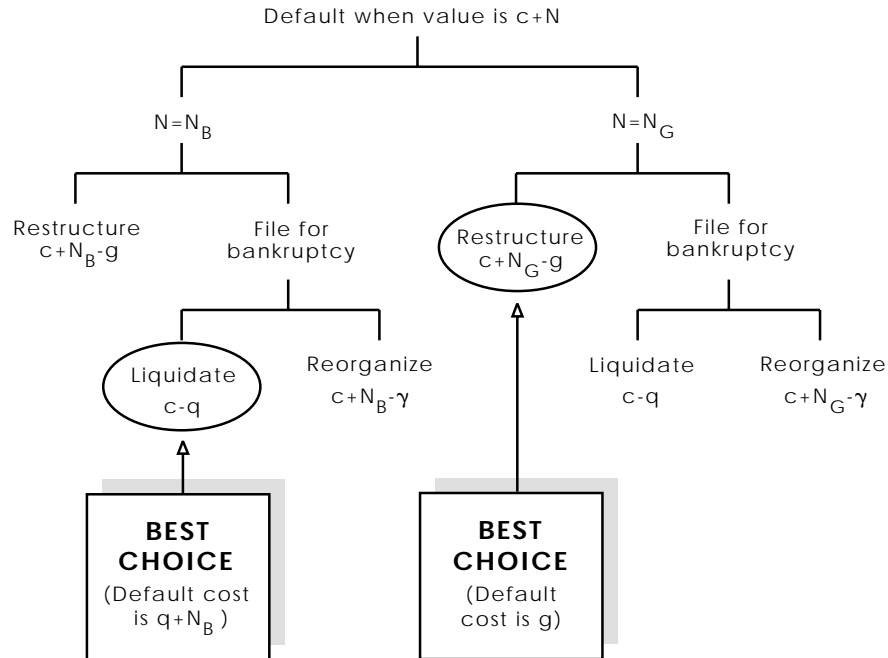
Default when value is c+N

$N=N_B$

$N=N_G$

Restructure $c+N_B-g$

File for bankruptcy

Restructure $c+N_G-g$

File for bankruptcy

Liquidate $c-q$

Reorganize $c+N_B-\gamma$

Liquidate $c-q$

Reorganize $c+N_G-\gamma$

BEST CHOICE (Default cost is $q+N_B$ )

BEST CHOICE (Default cost is g)